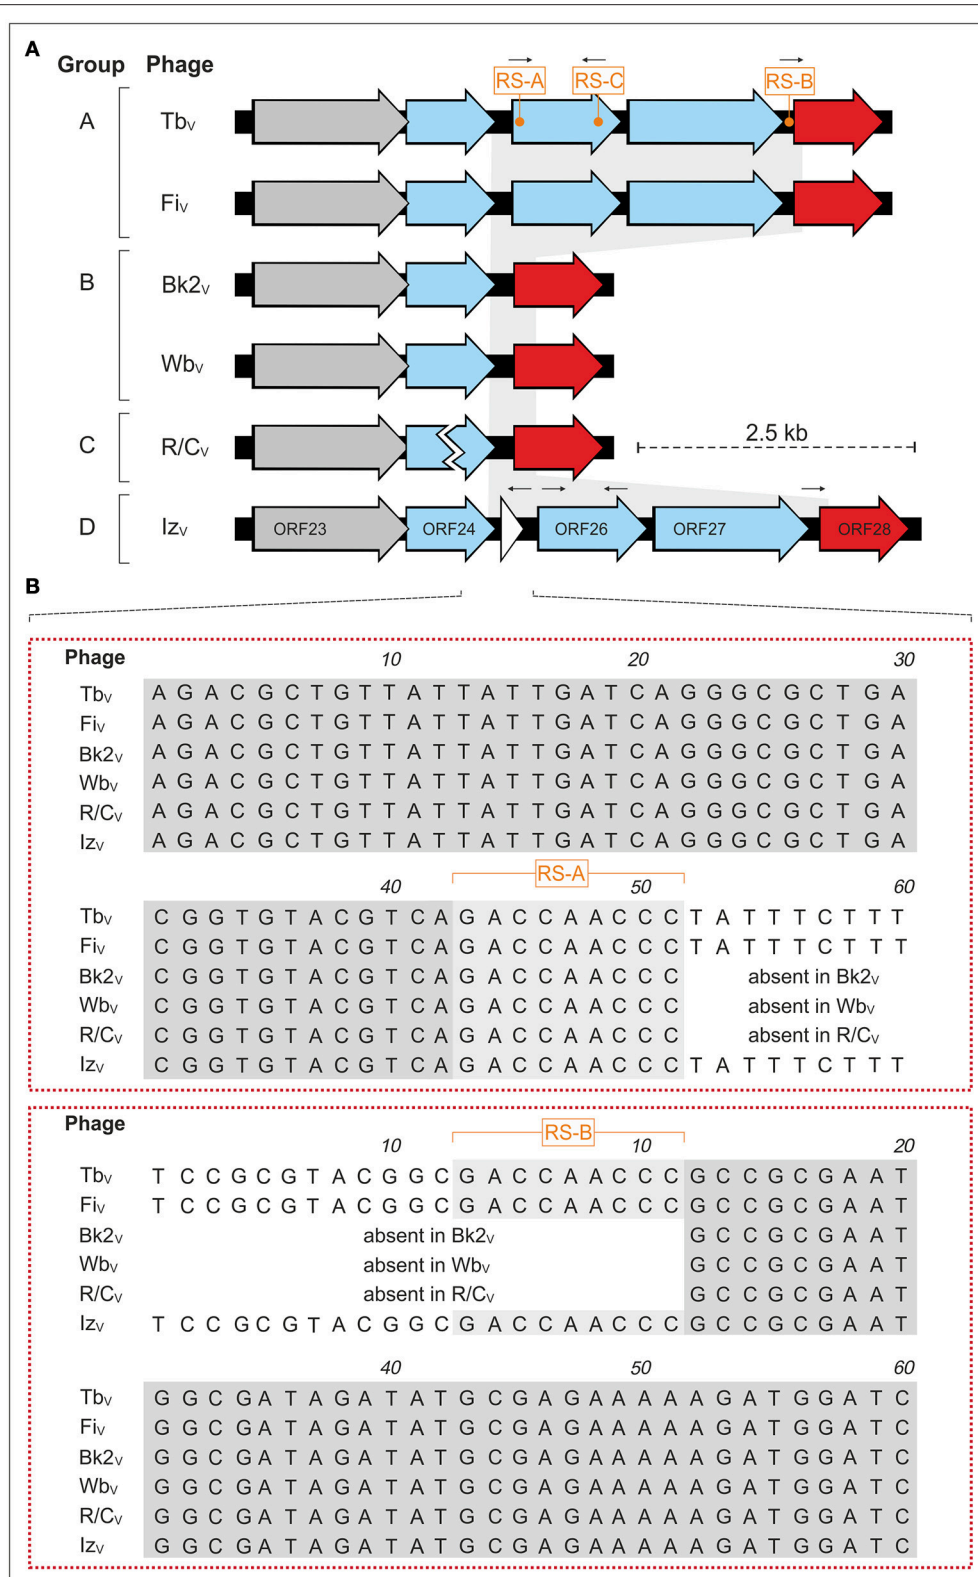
A

| Group | Phage |
|---|---|
| A | Tb$_V$ |
| | Fi$_V$ |
| B | Bk2$_V$ |
| | Wb$_V$ |
| C | R/C$_V$ |
| D | Iz$_V$ |

RS-A RS-C RS-B

2.5 kb

ORF23 ORF24 ORF26 ORF27 ORF28

B

| Phage | 10 | 20 | 30 |
|---|---|---|---|
| Tb$_V$ | A G A C G C T G T T | A T T A T T G A T C | A G G G C G C T G A |
| Fi$_V$ | A G A C G C T G T T | A T T A T T G A T C | A G G G C G C T G A |
| Bk2$_V$ | A G A C G C T G T T | A T T A T T G A T C | A G G G C G C T G A |
| Wb$_V$ | A G A C G C T G T T | A T T A T T G A T C | A G G G C G C T G A |
| R/C$_V$ | A G A C G C T G T T | A T T A T T G A T C | A G G G C G C T G A |
| Iz$_V$ | A G A C G C T G T T | A T T A T T G A T C | A G G G C G C T G A |

RS-A

| Phage | 40 | 50 | 60 |
|---|---|---|---|
| Tb$_V$ | C G G T G T A C G T | C A G A C C A A C C | C T A T T T C T T T |
| Fi$_V$ | C G G T G T A C G T | C A G A C C A A C C | C T A T T T C T T T |
| Bk2$_V$ | C G G T G T A C G T | C A G A C C A A C C | C absent in Bk2$_V$ |
| Wb$_V$ | C G G T G T A C G T | C A G A C C A A C C | C absent in Wb$_V$ |
| R/C$_V$ | C G G T G T A C G T | C A G A C C A A C C | C absent in R/C$_V$ |
| Iz$_V$ | C G G T G T A C G T | C A G A C C A A C C | C T A T T T C T T T |

Phage

RS-B

| Phage | 10 | 10 | 20 |
|---|---|---|---|
| Tb$_V$ | T C C G C G T A C G | G C G A C C A A C C | C G C C G C G A A T |
| Fi$_V$ | T C C G C G T A C G | G C G A C C A A C C | C G C C G C G A A T |
| Bk2$_V$ | absent in Bk2$_V$ | | G C C G C G A A T |
| Wb$_V$ | absent in Wb$_V$ | | G C C G C G A A T |
| R/C$_V$ | absent in R/C$_V$ | | G C C G C G A A T |
| Iz$_V$ | T C C G C G T A C G | G C G A C C A A C C | C G C C G C G A A T |

| Phage | 40 | 50 | 60 |
|---|---|---|---|
| Tb$_V$ | G G C G A T A G A T | A T G C G A G A A A | A A A G A T G G A T C |
| Fi$_V$ | G G C G A T A G A T | A T G C G A G A A A | A A A G A T G G A T C |
| Bk2$_V$ | G G C G A T A G A T | A T G C G A G A A A | A A A G A T G G A T C |
| Wb$_V$ | G G C G A T A G A T | A T G C G A G A A A | A A A G A T G G A T C |
| R/C$_V$ | G G C G A T A G A T | A T G C G A G A A A | A A A G A T G G A T C |
| Iz$_V$ | G G C G A T A G A T | A T G C G A G A A A | A A A G A T G G A T C |